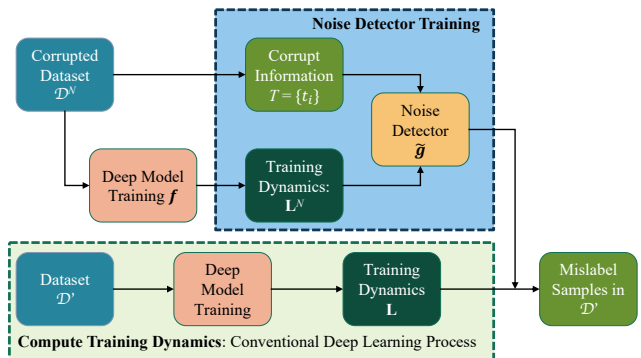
Noise Detector Training

Corrupted Dataset $\mathcal{D}^N$

Corrupt Information $T = \{t_i\}$

Noise Detector $\tilde{\boldsymbol{g}}$

Deep Model Training $\boldsymbol{f}$

Training Dynamics: $\mathbf{L}^N$

Dataset $\mathcal{D}'$

Deep Model Training

Training Dynamics $\mathbf{L}$

Mislabel Samples in $\mathcal{D}'$

**Compute Training Dynamics**: Conventional Deep Learning Process